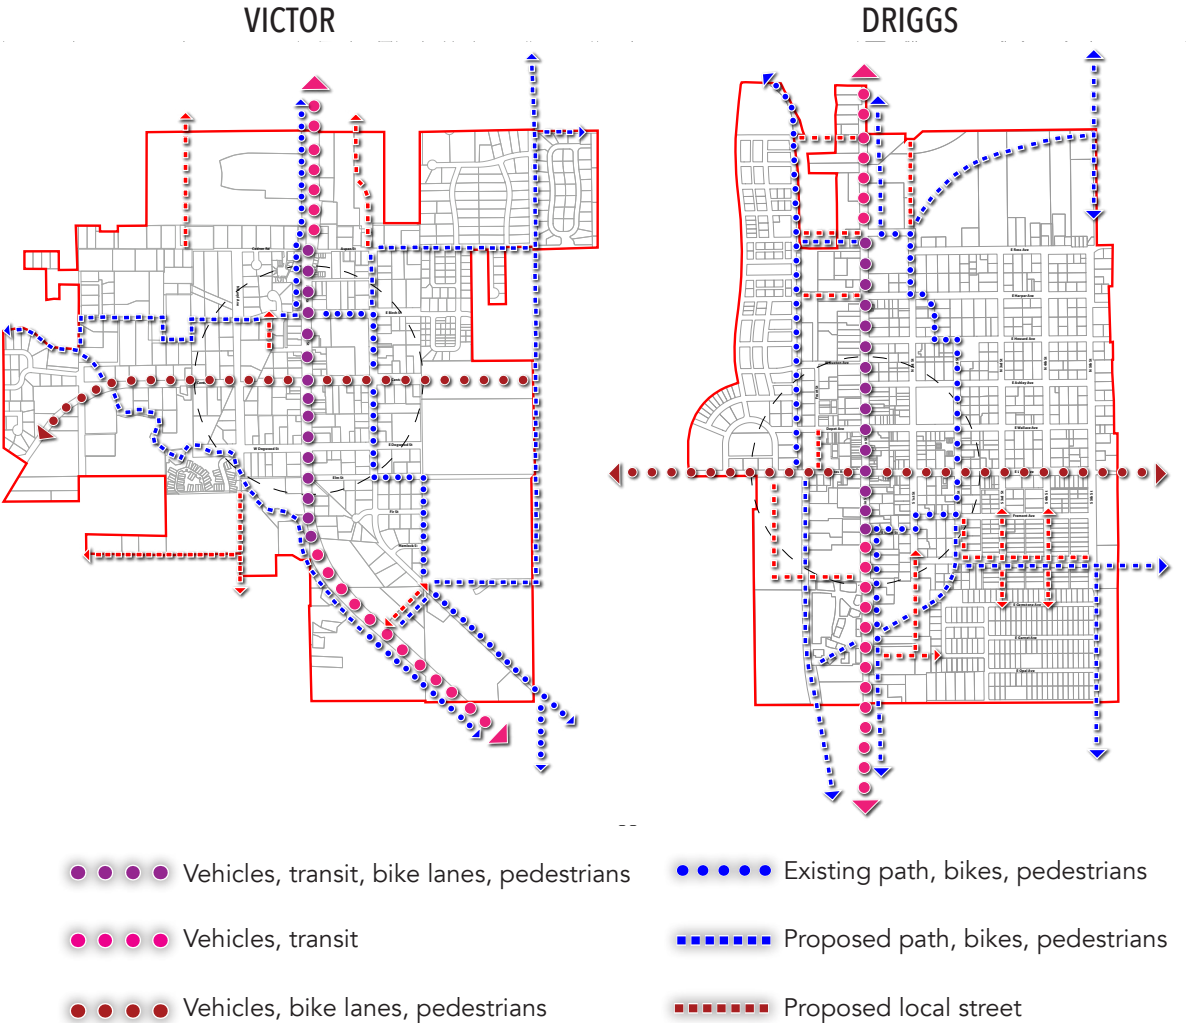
VICTOR

DRIGGS

Vehicles, transit, bike lanes, pedestrians

Vehicles, transit

Vehicles, bike lanes, pedestrians

Existing path, bikes, pedestrians

Proposed path, bikes, pedestrians

Proposed local street